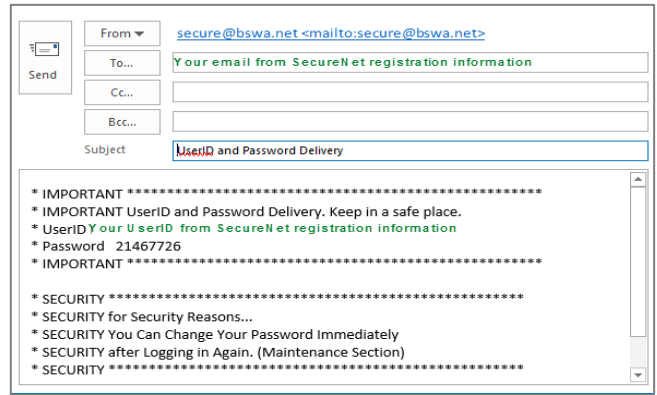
Send

From ▾ secure@bswa.net <mailto:secure@bswa.net>

To... Your email from SecureNet registration information

Cc...

Bcc...

Subject UserID and Password Delivery

* IMPORTANT ************************************************
* IMPORTANT UserID and Password Delivery. Keep in a safe place.
* UserID Your UserID from SecureNet registration information
* Password 21467726
* IMPORTANT ************************************************

* SECURITY ************************************************
* SECURITY for Security Reasons...
* SECURITY You Can Change Your Password Immediately
* SECURITY after Logging in Again. (Maintenance Section)
* SECURITY ************************************************